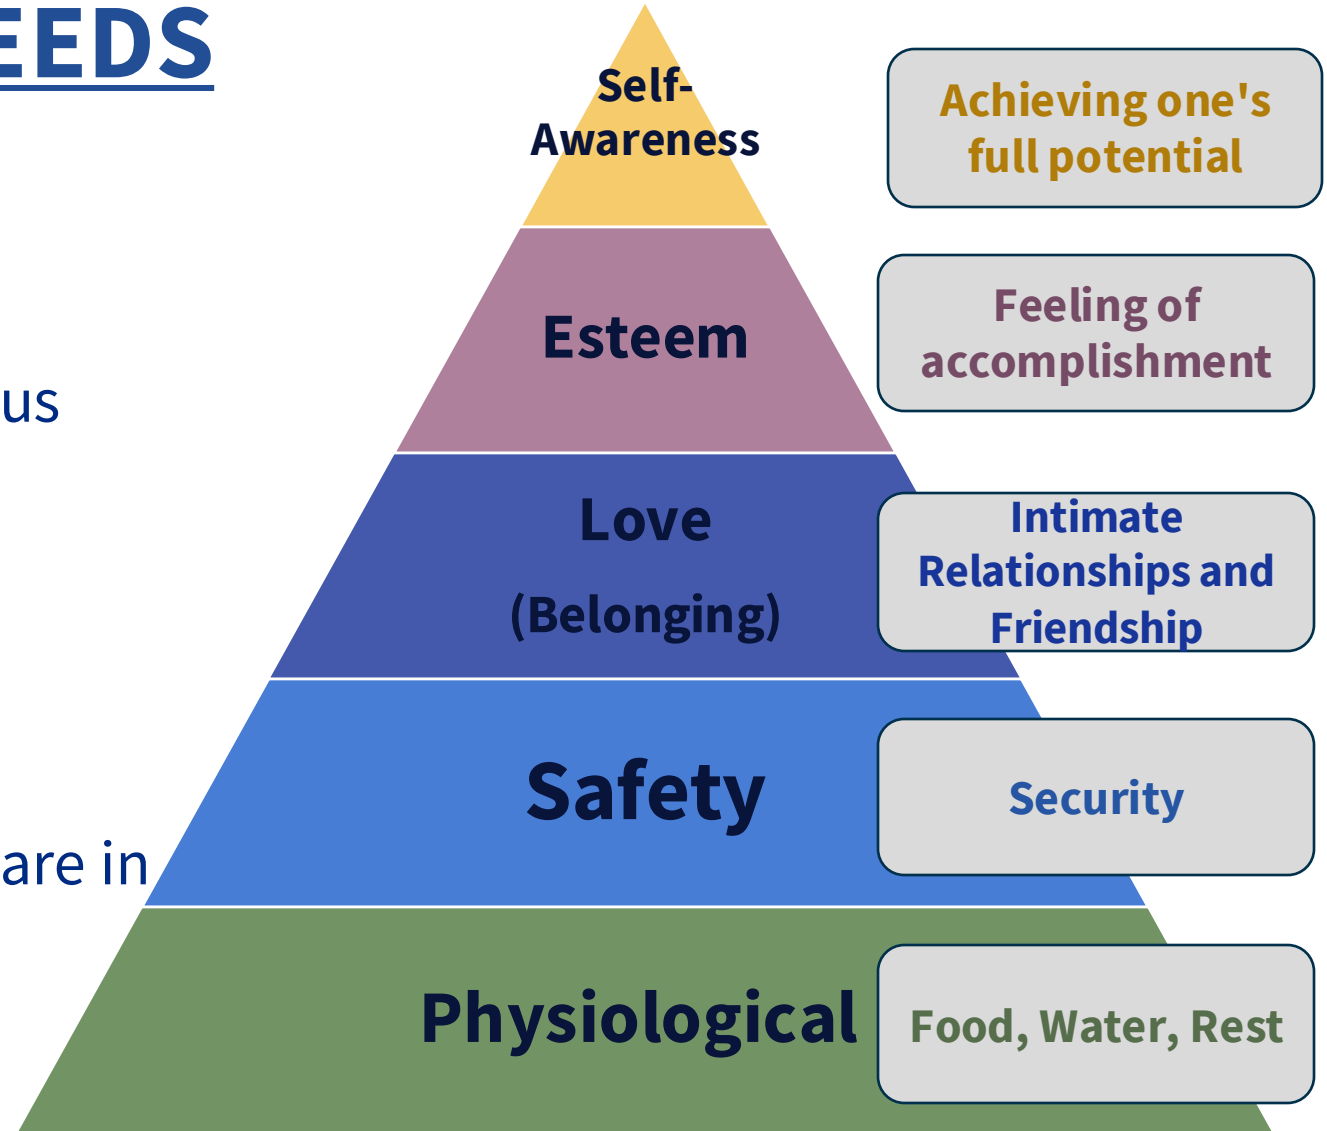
EEDS

us

are in

Self-Awareness

Achieving one's full potential

Esteem

Feeling of accomplishment

Love

(Belonging)

Intimate Relationships and Friendship

Safety

Security

Physiological

Food, Water, Rest